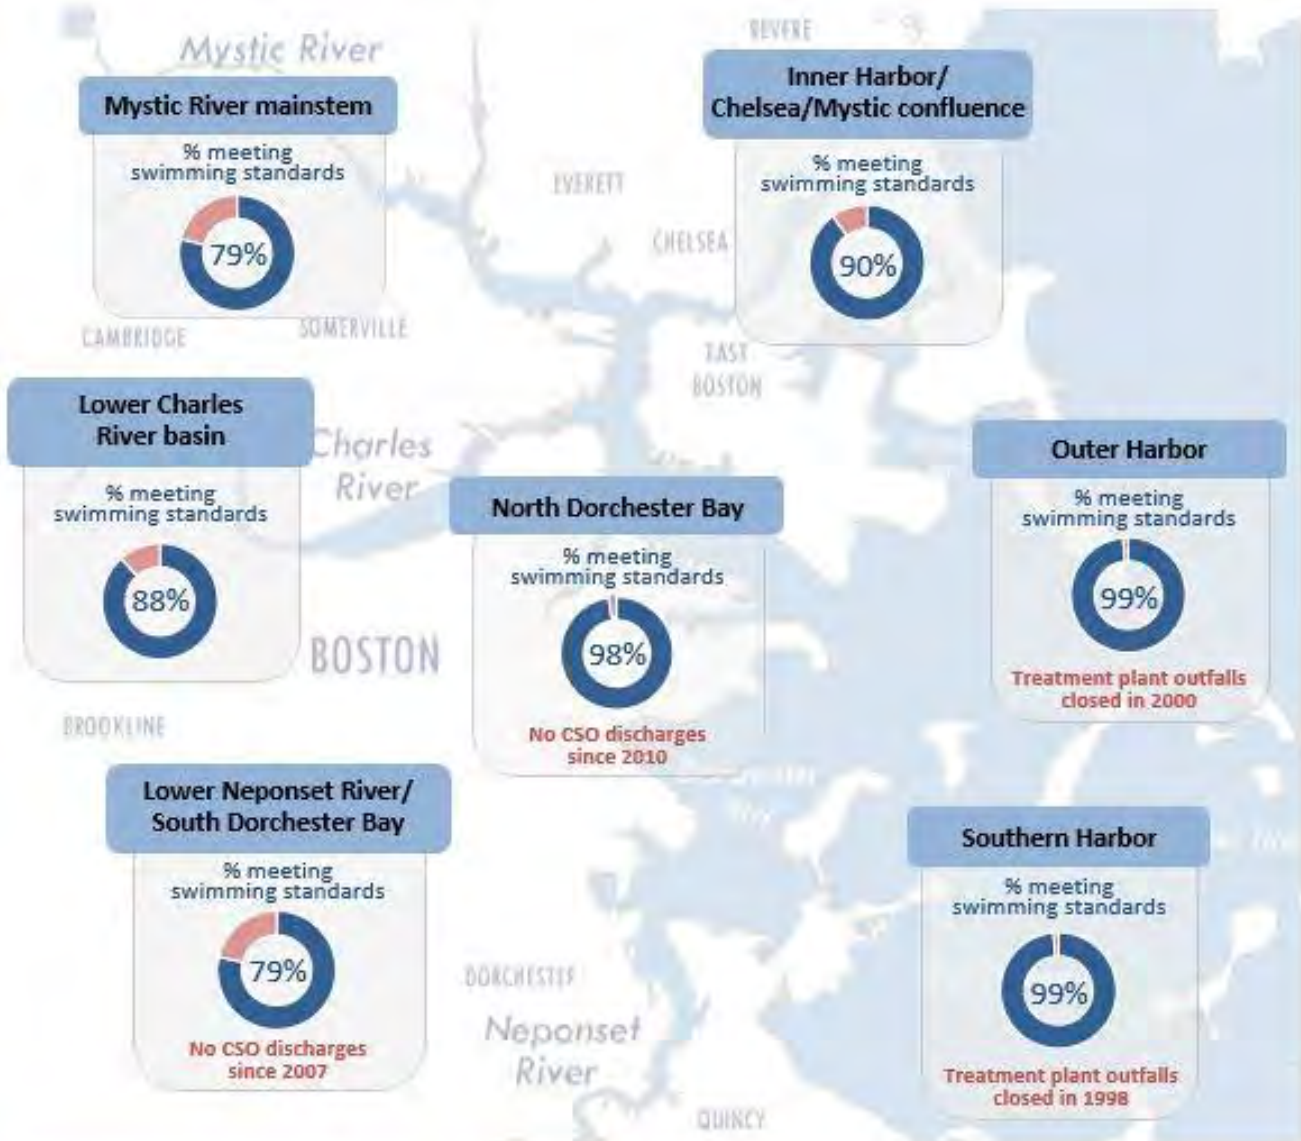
Mystic River

REVERE

Mystic River mainstem

% meeting swimming standards

79%

Inner Harbor/ Chelsea/Mystic confluence

% meeting swimming standards

90%

EVERETT

CHELSEA

CAMBRIDGE

SOMERVILLE

EAST BOSTON

Lower Charles River basin

% meeting swimming standards

88%

Charles River

North Dorchester Bay

% meeting swimming standards

98%

No CSO discharges since 2010

Outer Harbor

% meeting swimming standards

99%

Treatment plant outfalls closed in 2000

BOSTON

BROOKLINE

Lower Neponset River/ South Dorchester Bay

% meeting swimming standards

79%

No CSO discharges since 2007

DORCHESTER

Neponset River

Southern Harbor

% meeting swimming standards

99%

Treatment plant outfalls closed in 1998

QUINCY